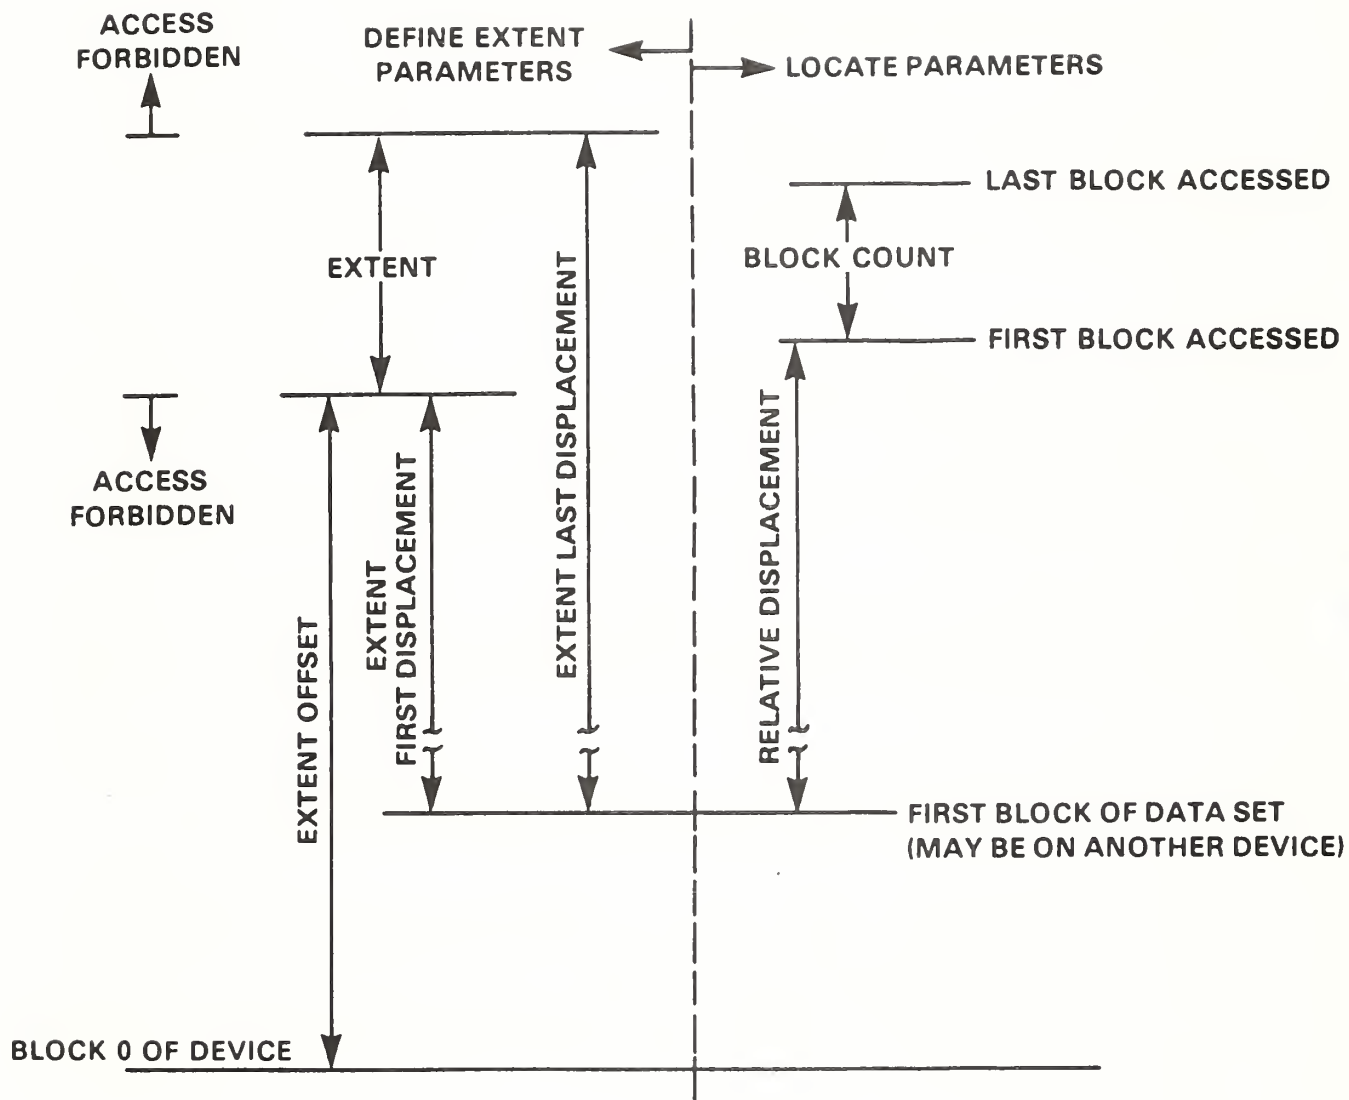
ACCESS FORBIDDEN

DEFINE EXTENT PARAMETERS

LOCATE PARAMETERS

LAST BLOCK ACCESSED

EXTENT

EXTENT LAST DISPLACEMENT

BLOCK COUNT

FIRST BLOCK ACCESSED

ACCESS FORBIDDEN

EXTENT OFFSET

EXTENT FIRST DISPLACEMENT

RELATIVE DISPLACEMENT

FIRST BLOCK OF DATA SET (MAY BE ON ANOTHER DEVICE)

BLOCK 0 OF DEVICE